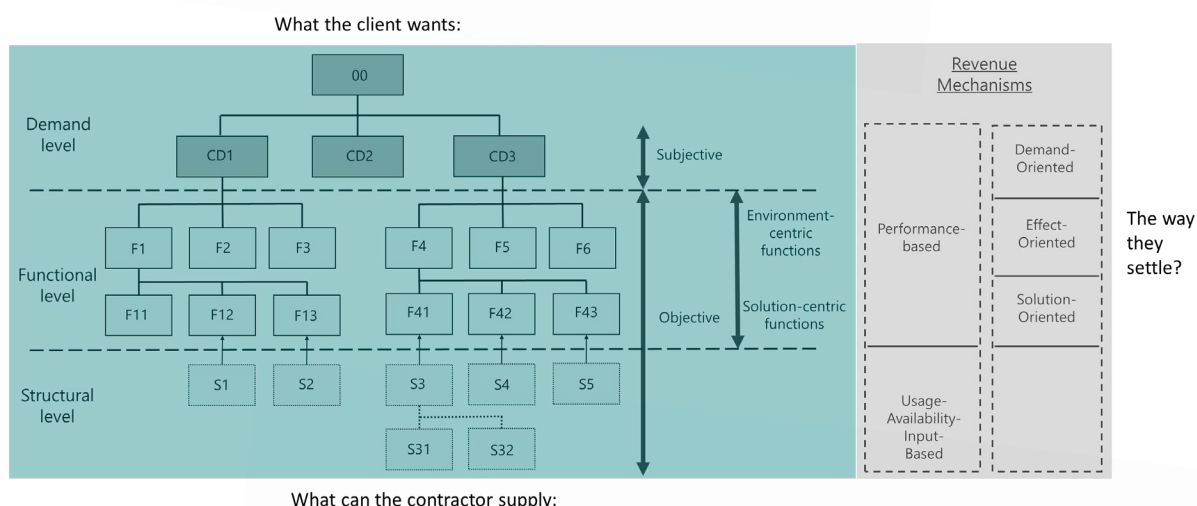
What the client wants:

Demand level

00

CD1

CD2

CD3

Subjective

Functional level

F1

F2

F3

F4

F5

F6

F11

F12

F13

F41

F42

F43

Environment-centric functions

Solution-centric functions

Objective

Structural level

S1

S2

S3

S4

S5

S31

S32

What can the contractor supply:

Revenue Mechanisms

Performance-based

Usage-Availability-Input-Based

Demand-Oriented

Effect-Oriented

Solution-Oriented

The way they settle?